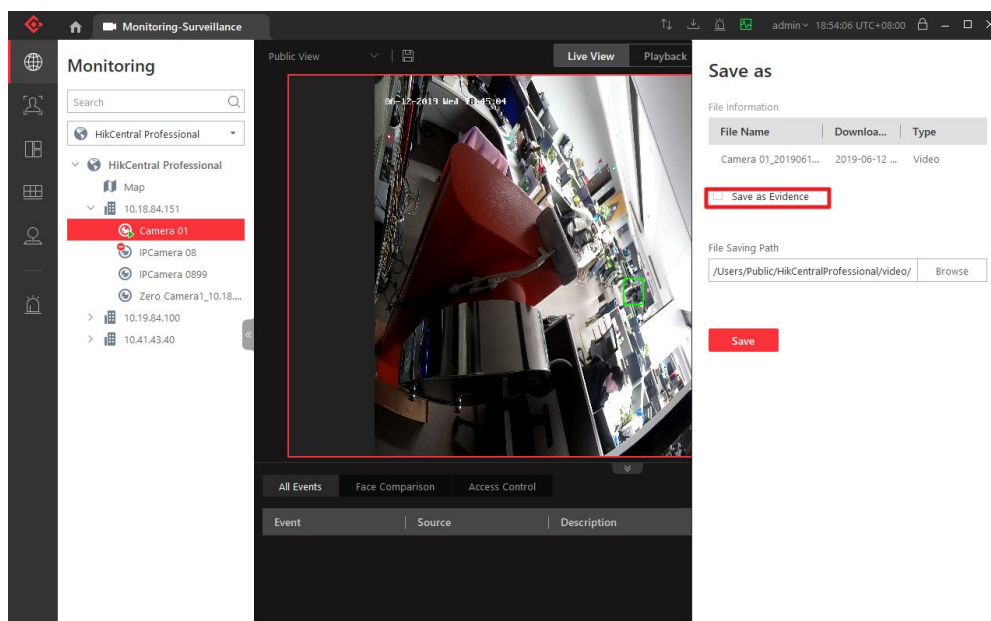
Monitoring-Surveillance

admin 18:54:06 UTC+08:00

Monitoring

Search

HikCentral Professional

HikCentral Professional
Map
10.18.84.151
Camera 01
IPCamera 08
IPCamera 0899
Zero Camera1_10.18...
10.19.84.100
10.41.43.40

Public View

Live View
Playback

06-12-2019 Wed 18:45:04

All Events
Face Comparison
Access Control

| Event | Source | Description |
|---|---|---|

Save as

File Information

| File Name | Downloa... | Type |
|---|---|---|
| Camera 01_2019061... | 2019-06-12 ... | Video |

Save as Evidence

File Saving Path

/Users/Public/HikCentralProfessional/video/
Browse

Save